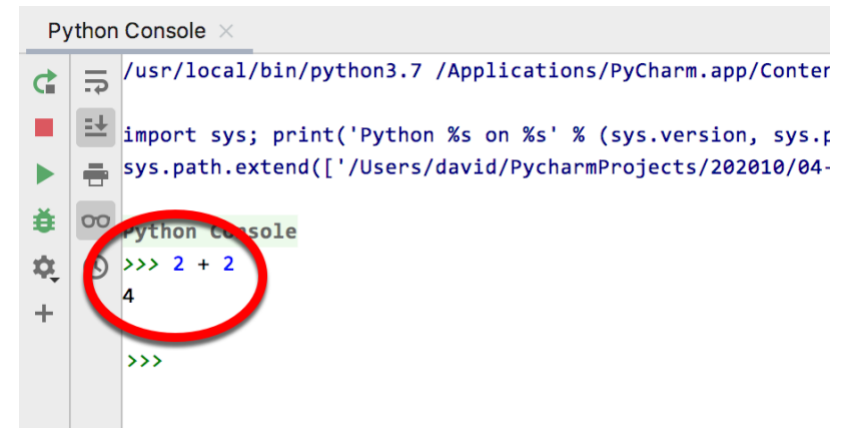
Python Console ×

/usr/local/bin/python3.7 /Applications/PyCharm.app/Conter

import sys; print('Python %s on %s' % (sys.version, sys.p
sys.path.extend(['/Users/david/PycharmProjects/202010/04-

Python Console
>>> 2 + 2
4

>>>